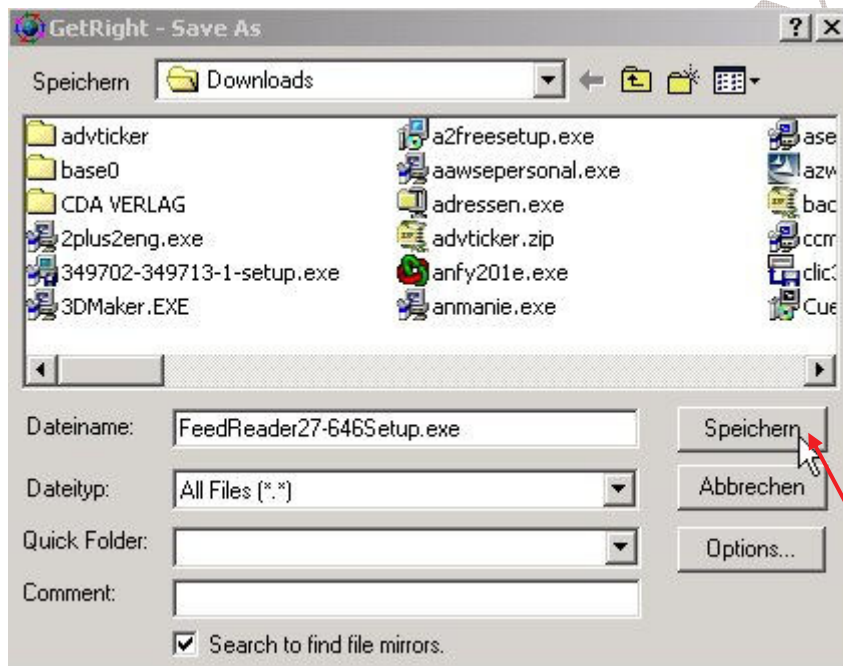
GetRight - Save As

?

Speichern Downloads

advticker
base0
CDA VERLAG
2plus2eng.exe
349702-349713-1-setup.exe
3DMaker.EXE

a2freesetup.exe
aawsepersonal.exe
adressen.exe
advticker.zip
anfy201e.exe
anmanie.exe

ase
azw
bac
ccm
clic
Cue

Dateiname: FeedReader27-646Setup.exe
Speichern

Dateityp: All Files (*.*)
Abbrechen

Quick Folder:
Options...

Comment:

Search to find file mirrors.